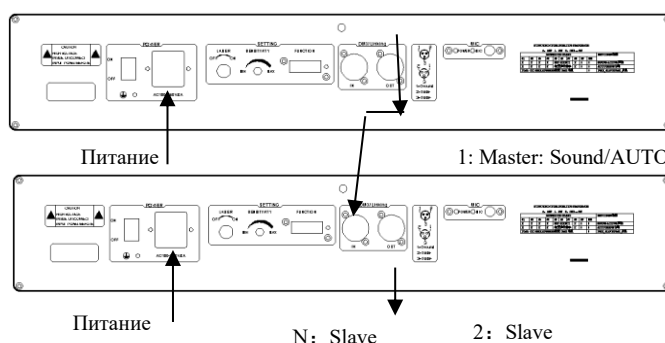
POWER
ON
OFF
SETTING
LASER
OFF ON
SENSITIVITY
MIN MAX
FUNCTION
DMX512
IN
OUT
MIC

Питание

1: Master: Sound/AUTO

POWER
ON
OFF
SETTING
LASER
OFF ON
SENSITIVITY
MIN MAX
FUNCTION
DMX512
IN
OUT
MIC

Питание

N：Slave

2：Slave